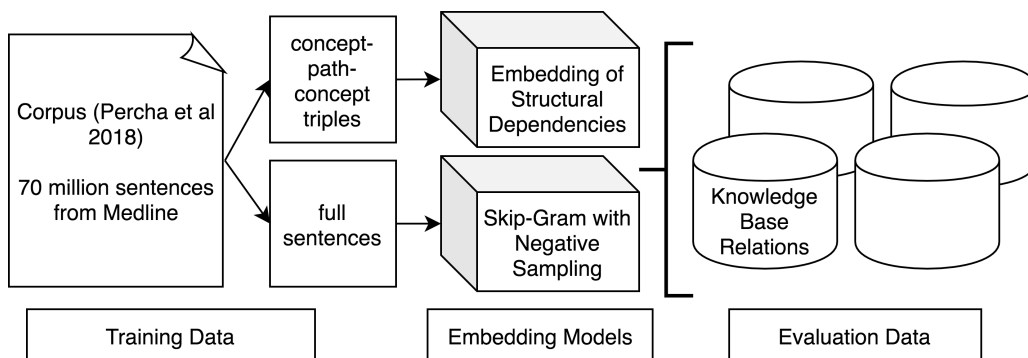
Corpus (Percha et al 2018)

70 million sentences from Medline

concept-path-concept triples

full sentences

Embedding of Structural Dependencies

Skip-Gram with Negative Sampling

Knowledge Base Relations

Training Data

Embedding Models

Evaluation Data